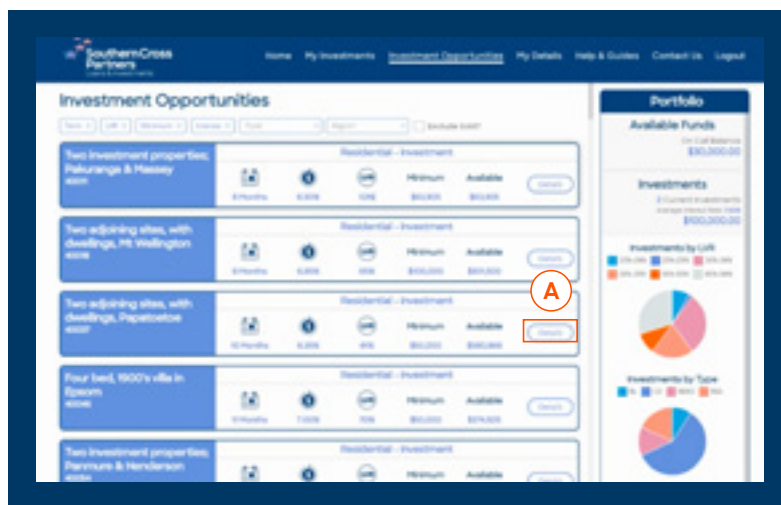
SouthernCross Partners

Home My Investments Investment Opportunities My Details Help & Guides Contact Us Logout

Investment Opportunities

Exclude Sold?

Two investment properties, Pakuranga & Massey

Residential - Investment

Minimum Available

Details

Two adjoining sites, with dwellings, Mt Wellington

Residential - Investment

Minimum Available

Details

A

Two adjoining sites, with dwellings, Papatoetoe

Residential - Investment

Minimum Available

Details

Four bed, 1900's villa in Epsom

Residential - Investment

Minimum Available

Details

Two investment properties, Panmure & Henderson

Residential - Investment

Portfolio

Available Funds

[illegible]

Investments

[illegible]

Investments by LVR

Investments by Type